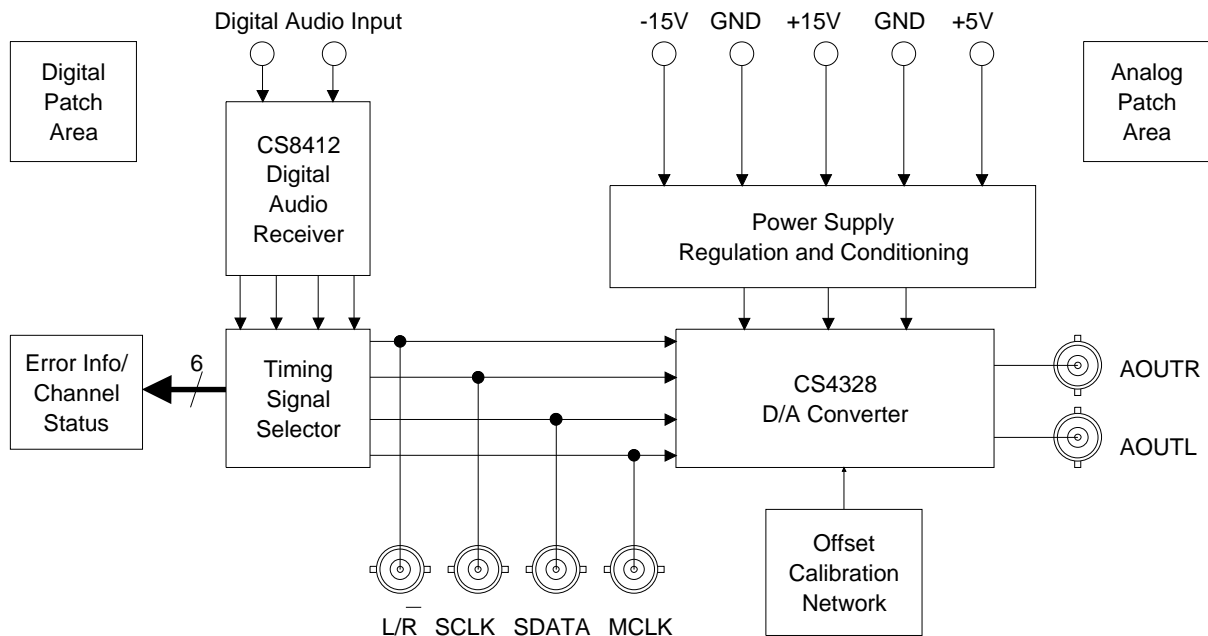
Digital Audio Input

-15V GND +15V GND +5V

Digital Patch Area

CS8412 Digital Audio Receiver

Analog Patch Area

Power Supply Regulation and Conditioning

Error Info/ Channel Status

6

Timing Signal Selector

CS4328 D/A Converter

AOUTR

AOUTL

Offset Calibration Network

L/$\overline{R}$ SCLK SDATA MCLK